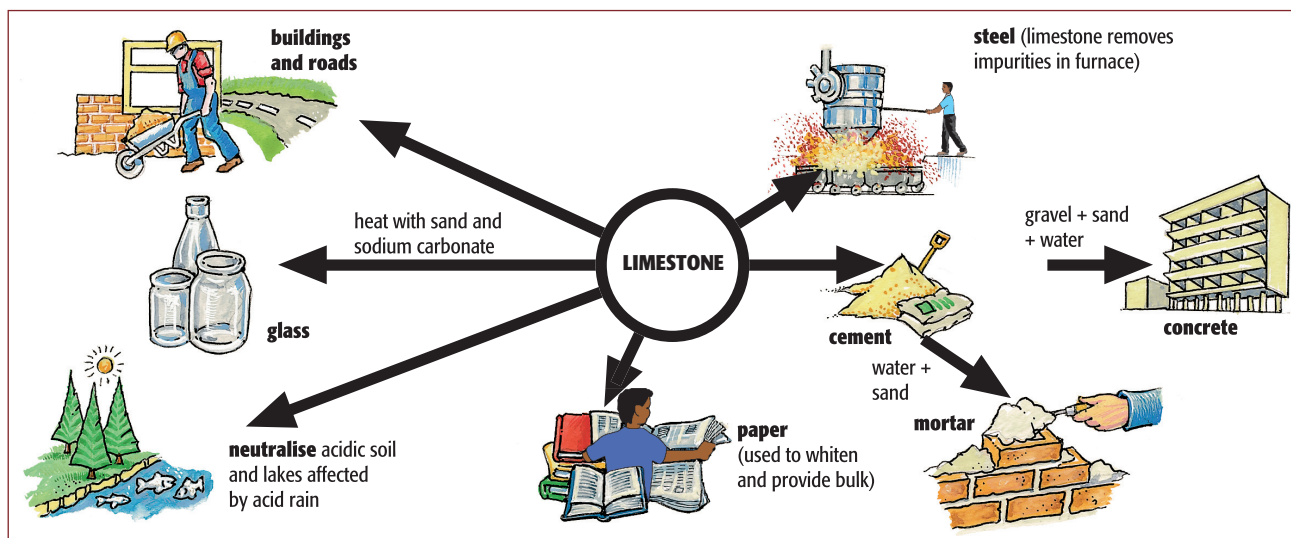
buildings and roads

steel (limestone removes impurities in furnace)

heat with sand and sodium carbonate

LIMESTONE

gravel + sand + water

glass

cement

concrete

water + sand

mortar

neutralise acidic soil and lakes affected by acid rain

paper (used to whiten and provide bulk)